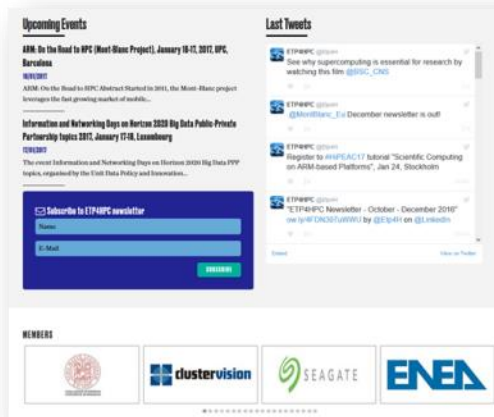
Upcoming Events

ARM: On the Road to HPC (Mont-Blanc Project), January 16-17, 2017, UPC, Barcelona

16/01/2017

ARM: On the Road to HPC Abstract Started in 2011, the Mont-Blanc project leverages the fast growing market of mobile...

Information and Networking Days on Horizon 2020 Big Data Public-Private Partnership topics 2017, January 17-18, Luxembourg

17/01/2017

The event Information and Networking Days on Horizon 2020 Big Data PPP topics, organised by the Unit Data Policy and Innovation...

Subscribe to ETP4HPC newsletter

Name

E-Mail

SUBSCRIBE

Last Tweets

ETP4HPC @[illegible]
See why supercomputing is essential for research by watching this film @BSC_CNS

ETP4HPC @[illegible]
@MontBlanc_Eu December newsletter is out!

ETP4HPC @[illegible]
Register to #HiPEAC17 tutorial "Scientific Computing on ARM-based Platforms", Jan 24, Stockholm

ETP4HPC @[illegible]
"ETP4HPC Newsletter - October - December 2016" ow.ly/4FDN307uWWU by @Etp4H on @LinkedIn

Embed

View on Twitter

MEMBERS

clustervision

SEAGATE

ENEA